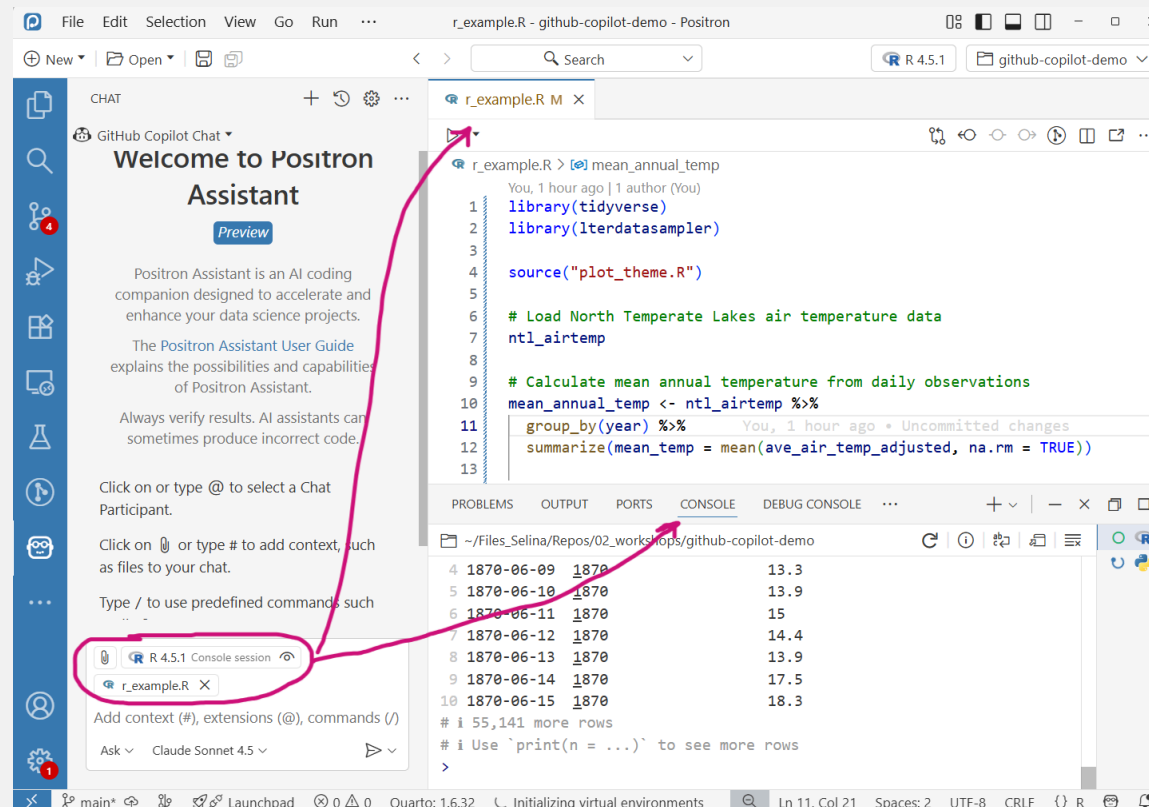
File Edit Selection View Go Run ··· r_example.R - github-copilot-demo - Positron

New Open Search R 4.5.1 github-copilot-demo

CHAT

GitHub Copilot Chat

Welcome to Positron Assistant

Preview

Positron Assistant is an AI coding companion designed to accelerate and enhance your data science projects.

The Positron Assistant User Guide explains the possibilities and capabilities of Positron Assistant.

Always verify results. AI assistants can sometimes produce incorrect code.

Click on or type @ to select a Chat Participant.

Click on or type # to add context, such as files to your chat.

Type / to use predefined commands such

R 4.5.1 Console session

r_example.R

Add context (#), extensions (@), commands (/)

Ask Claude Sonnet 4.5

r_example.R M

r_example.R > mean_annual_temp

You, 1 hour ago | 1 author (You)

```
1  library(tidyverse)
2  library(lterdatasampler)
3
4  source("plot_theme.R")
5
6  # Load North Temperate Lakes air temperature data
7  ntl_airtemp
8
9  # Calculate mean annual temperature from daily observations
10 mean_annual_temp <- ntl_airtemp %>%
11   group_by(year) %>%      You, 1 hour ago • Uncommitted changes
12   summarize(mean_temp = mean(ave_air_temp_adjusted, na.rm = TRUE))
13
```

PROBLEMS OUTPUT PORTS CONSOLE DEBUG CONSOLE ···

~/Files_Selina/Repos/02_workshops/github-copilot-demo

```
4 1870-06-09  1870  13.3
5 1870-06-10  1870  13.9
6 1870-06-11  1870  15
7 1870-06-12  1870  14.4
8 1870-06-13  1870  13.9
9 1870-06-14  1870  17.5
10 1870-06-15 1870  18.3
# ℹ 55,141 more rows
# ℹ Use `print(n = ...)` to see more rows
>
```

main* Launchpad 0 0 Quarto: 1.6.32 Initializing virtual environments Ln 11, Col 21 Spaces: 2 UTF-8 CRLF {} R